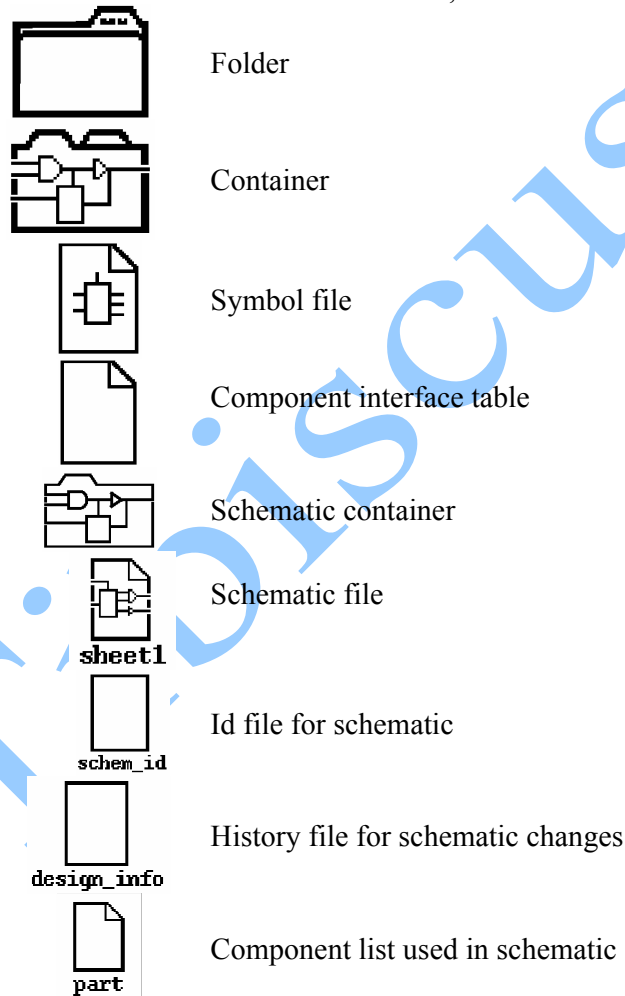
Folder

Container

Symbol file

Component interface table

Schematic container

sheet1 Schematic file

schem_id Id file for schematic

design_info History file for schematic changes

part Component list used in schematic